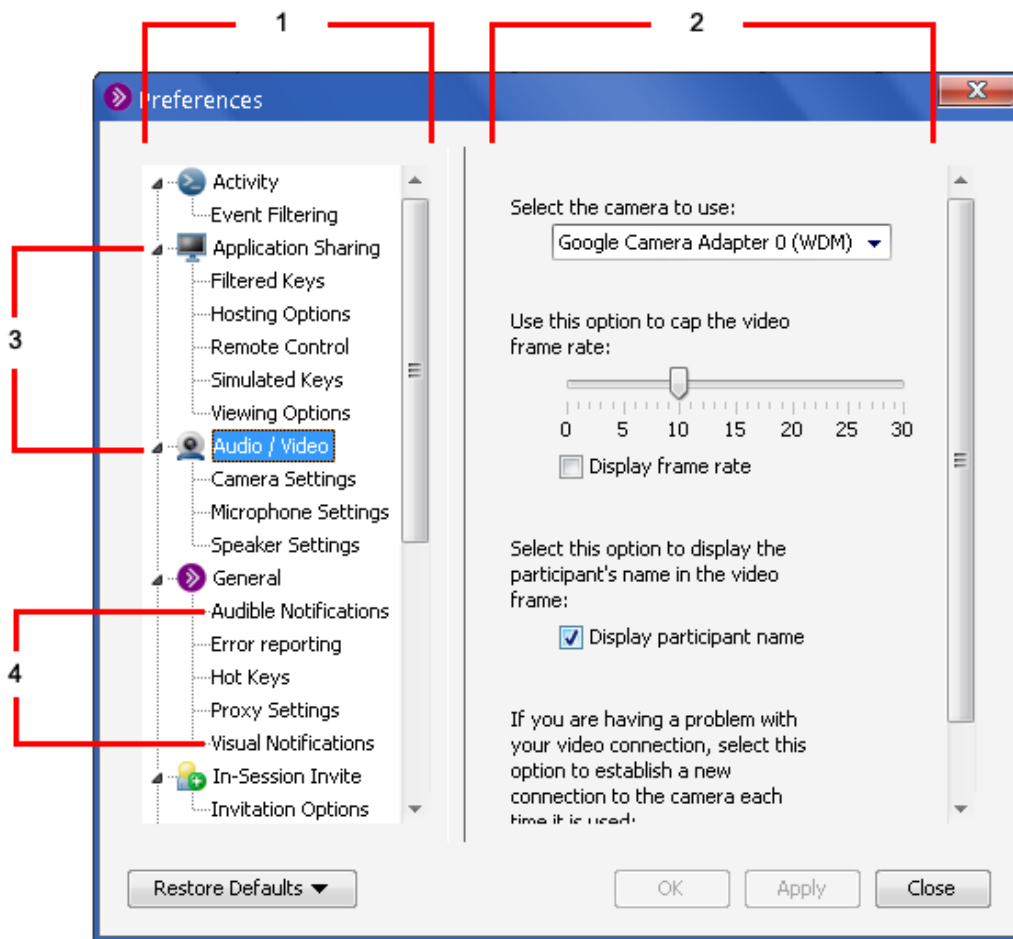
1

2

Preferences

3

4

Activity
Event Filtering
Application Sharing
Filtered Keys
Hosting Options
Remote Control
Simulated Keys
Viewing Options
Audio / Video
Camera Settings
Microphone Settings
Speaker Settings
General
Audible Notifications
Error reporting
Hot Keys
Proxy Settings
Visual Notifications
In-Session Invite
Invitation Options

Select the camera to use:

Google Camera Adapter 0 (WDM)

Use this option to cap the video frame rate:

0 5 10 15 20 25 30

Display frame rate

Select this option to display the participant's name in the video frame:

Display participant name

If you are having a problem with your video connection, select this option to establish a new connection to the camera each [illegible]

Restore Defaults

OK

Apply

Close